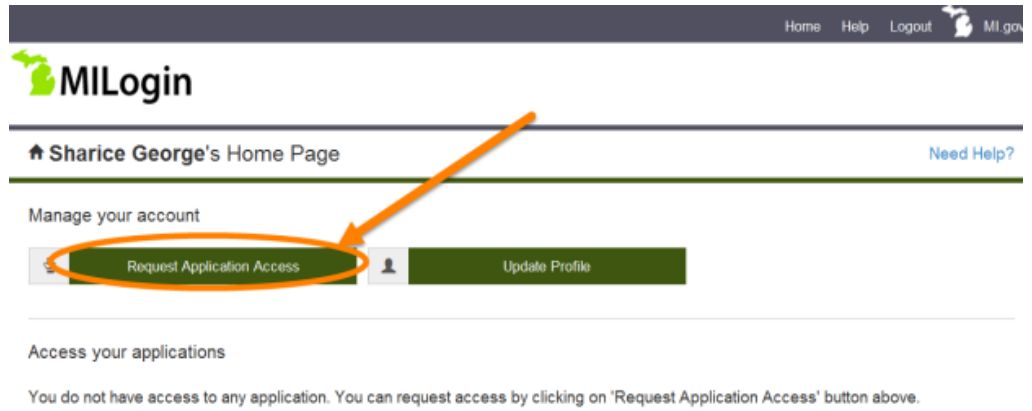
Home Help Logout MI.gov

MILogin

Sharice George's Home Page

Need Help?

Manage your account

Request Application Access

Update Profile

Access your applications

You do not have access to any application. You can request access by clicking on 'Request Application Access' button above.